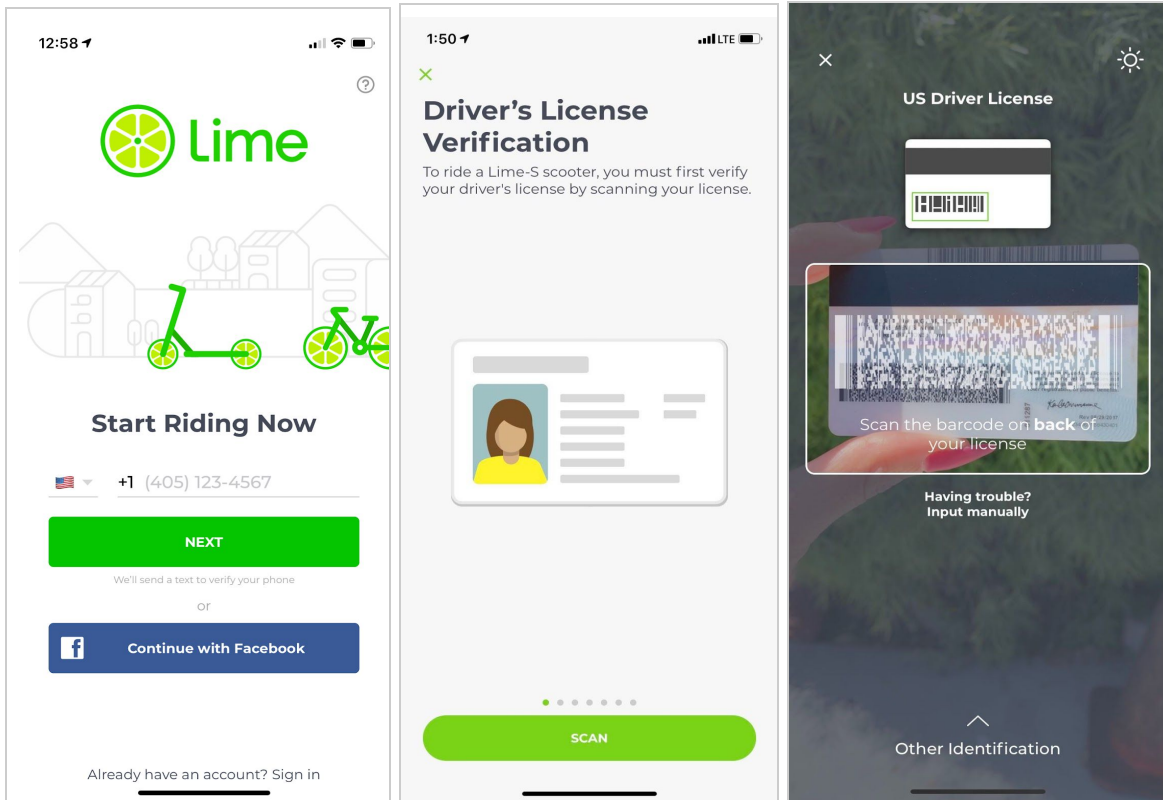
12:58

Lime

Start Riding Now

+1 (405) 123-4567

NEXT

We'll send a text to verify your phone

or

Continue with Facebook

Already have an account? Sign in

1:50

LTE

×

Driver's License Verification

To ride a Lime-S scooter, you must first verify your driver's license by scanning your license.

SCAN

×

US Driver License

Scan the barcode on back of your license

Having trouble? Input manually

Other Identification